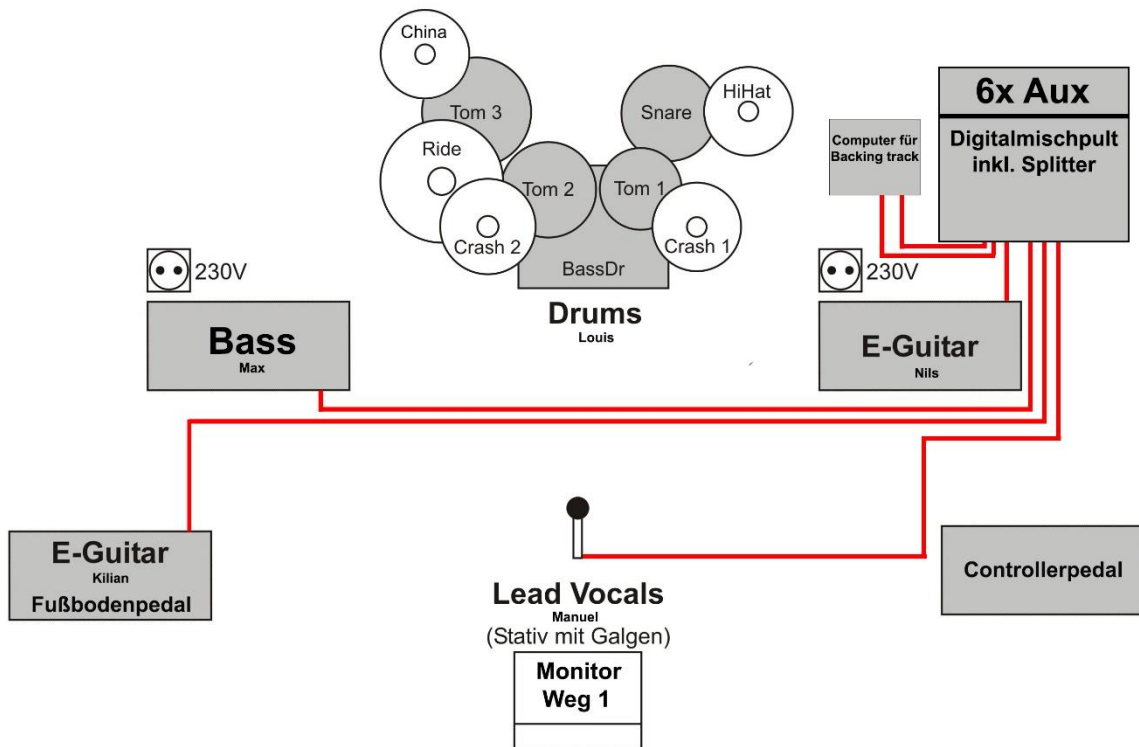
China

Tom 3

Snare

HiHat

6x Aux

Digitalmischpult inkl. Splitter

Computer für Backing track

Ride

Tom 2

Tom 1

Crash 2

Crash 1

BassDr

230V

230V

Drums
Louis

Bass
Max

E-Guitar
Nils

E-Guitar
Kilian
Fußbodenpedal

Lead Vocals
Manuel
(Stativ mit Galgen)

Controllerpedal

Monitor Weg 1